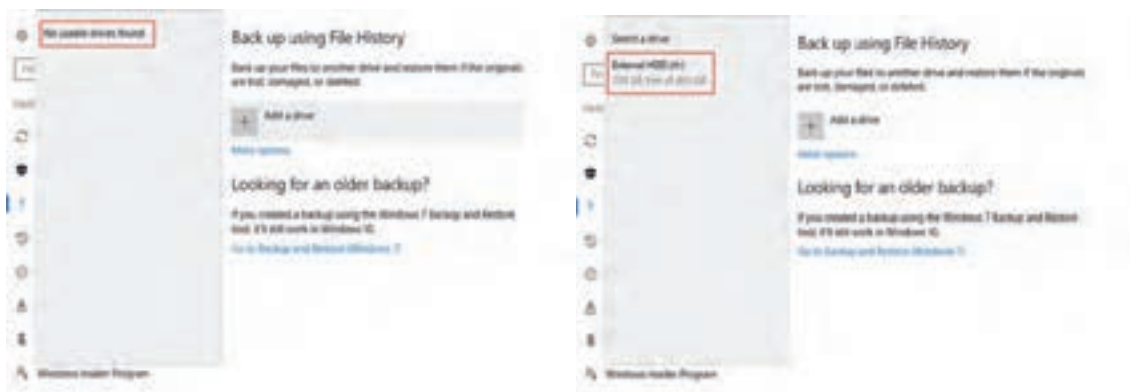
No usable drives found

Back up using File History

Back up your files to another drive and restore them if the originals are lost, damaged, or deleted.

Add a drive

More options

Looking for an older backup?

If you created a backup using the Windows 7 Backup and Restore tool, it'll still work in Windows 10.

Go to Backup and Restore (Windows 7)

Windows Insider Program

Select a drive

External HDD (H:)
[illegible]

Back up using File History

Back up your files to another drive and restore them if the originals are lost, damaged, or deleted.

Add a drive

More options

Looking for an older backup?

If you created a backup using the Windows 7 Backup and Restore tool, it'll still work in Windows 10.

Go to Backup and Restore (Windows 7)

Windows Insider Program